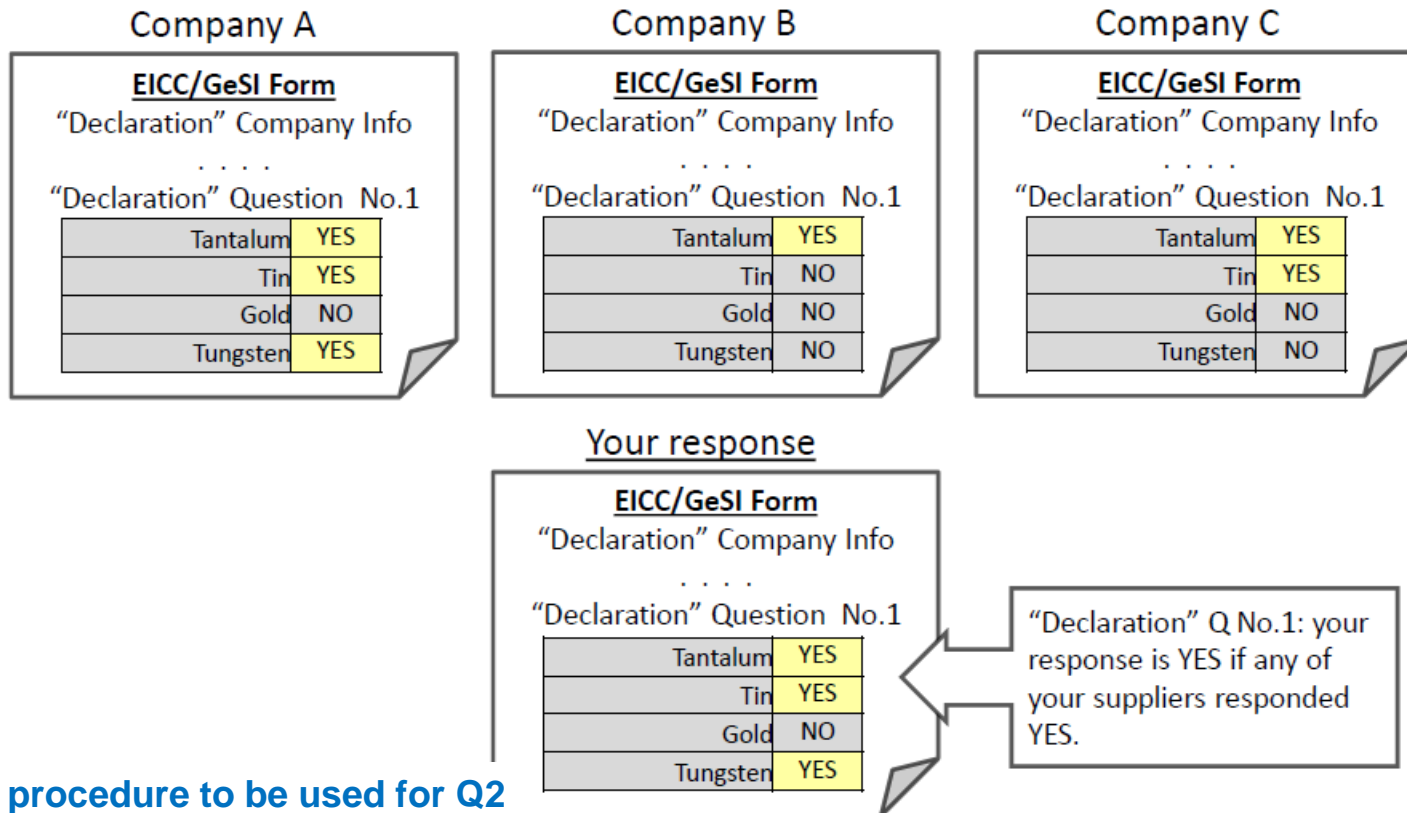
Company A

EICC/GeSI Form
"Declaration" Company Info
. . . .
"Declaration" Question No.1

| | |
|---|---|
| Tantalum | YES |
| Tin | YES |
| Gold | NO |
| Tungsten | YES |

Company B

EICC/GeSI Form
"Declaration" Company Info
. . . .
"Declaration" Question No.1

| | |
|---|---|
| Tantalum | YES |
| Tin | NO |
| Gold | NO |
| Tungsten | NO |

Company C

EICC/GeSI Form
"Declaration" Company Info
. . . .
"Declaration" Question No.1

| | |
|---|---|
| Tantalum | YES |
| Tin | YES |
| Gold | NO |
| Tungsten | NO |

Your response

EICC/GeSI Form
"Declaration" Company Info
. . . .
"Declaration" Question No.1

| | |
|---|---|
| Tantalum | YES |
| Tin | YES |
| Gold | NO |
| Tungsten | YES |

"Declaration" Q No.1: your response is YES if any of your suppliers responded YES.

procedure to be used for Q2